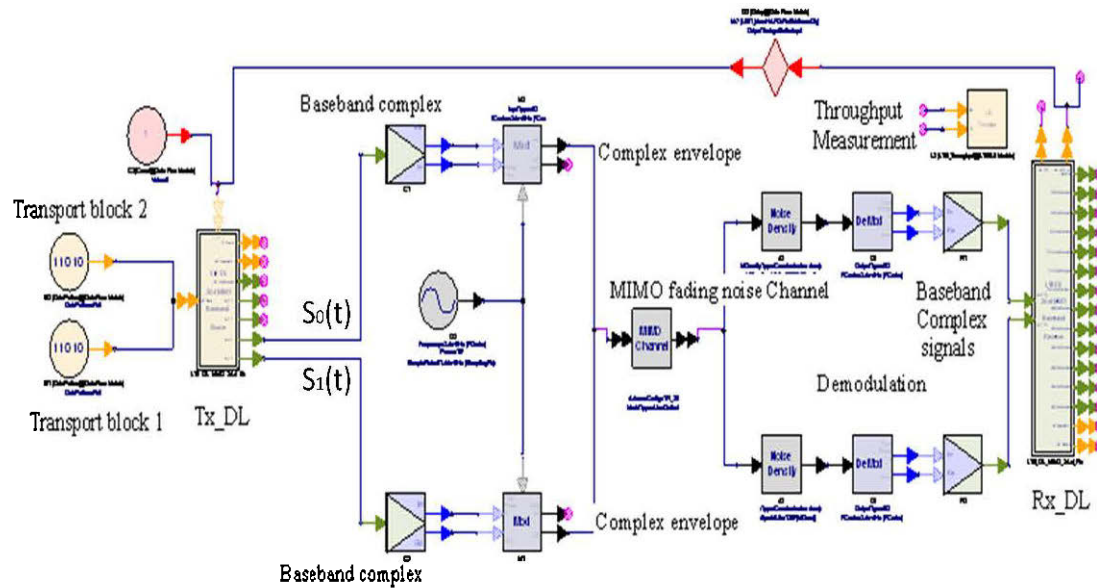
Baseband complex

Complex envelope

Throughput Measurement

Transport block 2

11010

11010

Transport block 1

Tx_DL

$S_0(t)$

$S_1(t)$

MIMO fading noise Channel

MIMO Channel

Noise Density

DeMod

Noise Density

DeMod

Baseband Complex signals

Demodulation

Mod

Mod

Complex envelope

Baseband complex

Rx_DL